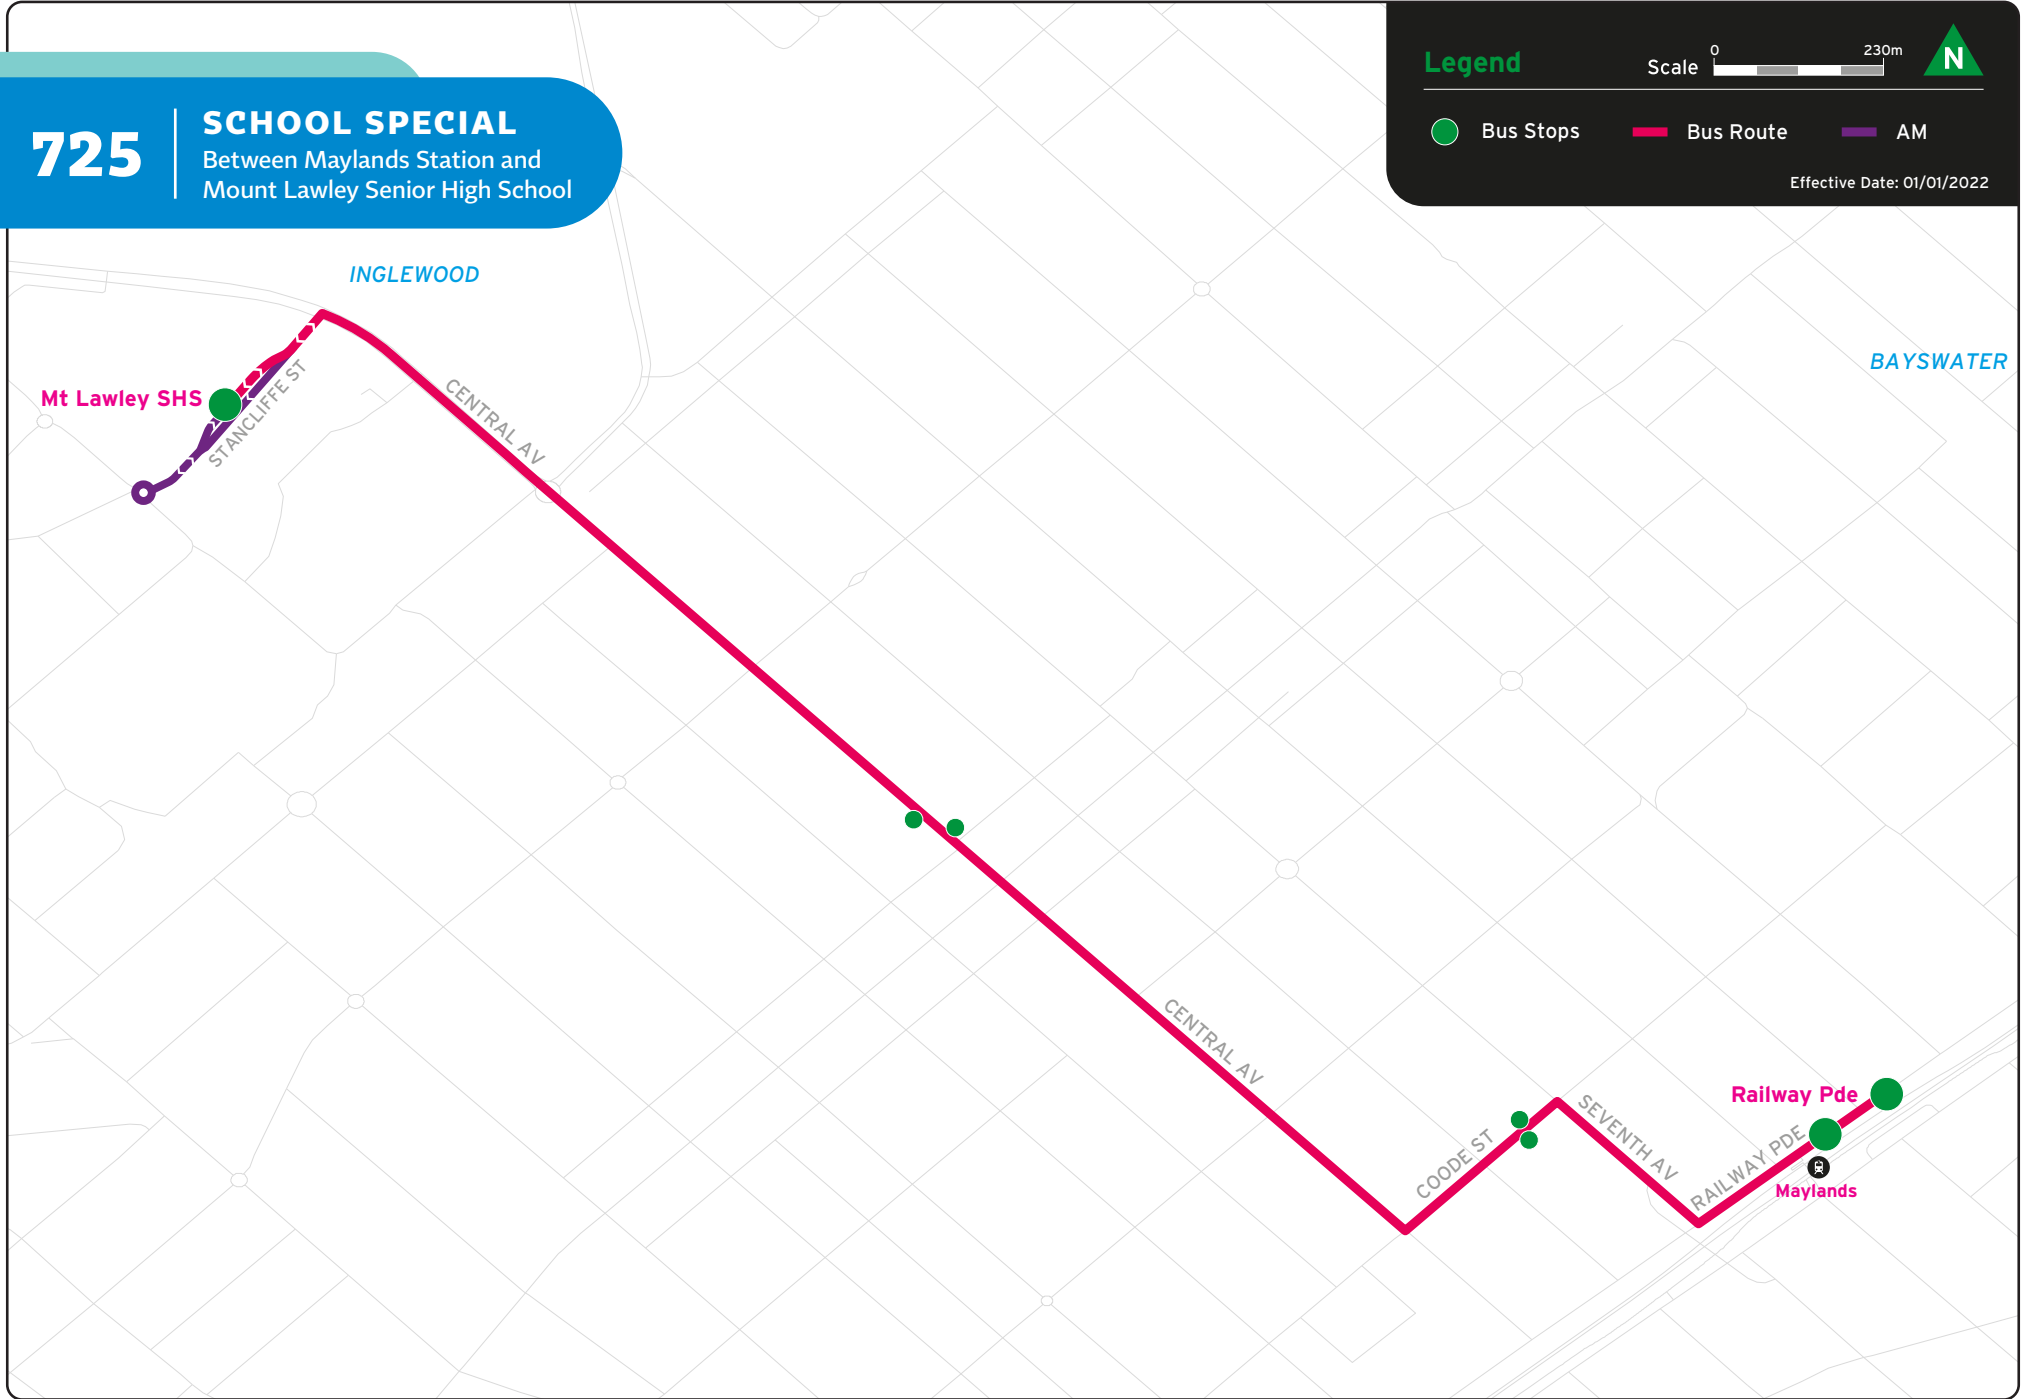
725
SCHOOL SPECIAL
Between Maylands Station and Mount Lawley Senior High School

Legend
Scale 0 230m
N
Bus Stops
Bus Route
AM
Effective Date: 01/01/2022

INGLEWOOD
BAYSWATER
Mt Lawley SHS
STANCLIFFE ST
CENTRAL AV
CENTRAL AV
COODE ST
SEVENTH AV
RAILWAY PDE
Railway Pde
Maylands